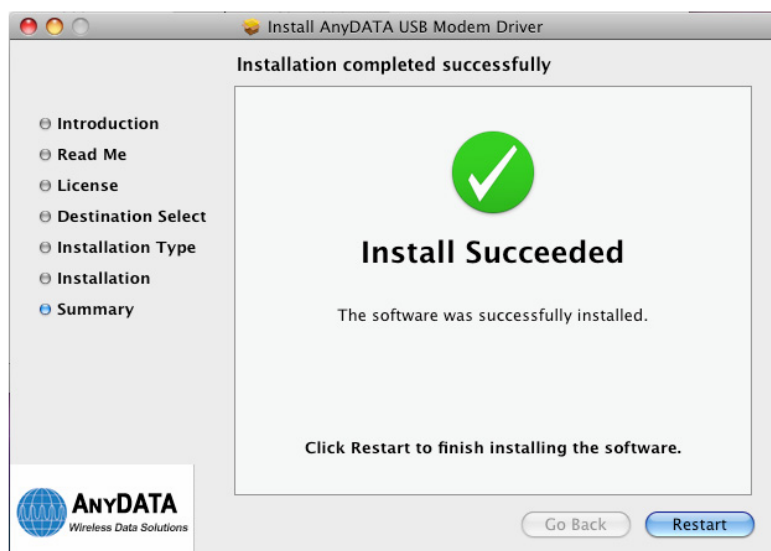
Install AnyDATA USB Modem Driver

Installation completed successfully

Introduction
Read Me
License
Destination Select
Installation Type
Installation
Summary

Install Succeeded

The software was successfully installed.

Click Restart to finish installing the software.

ANYDATA
Wireless Data Solutions

Go Back
Restart